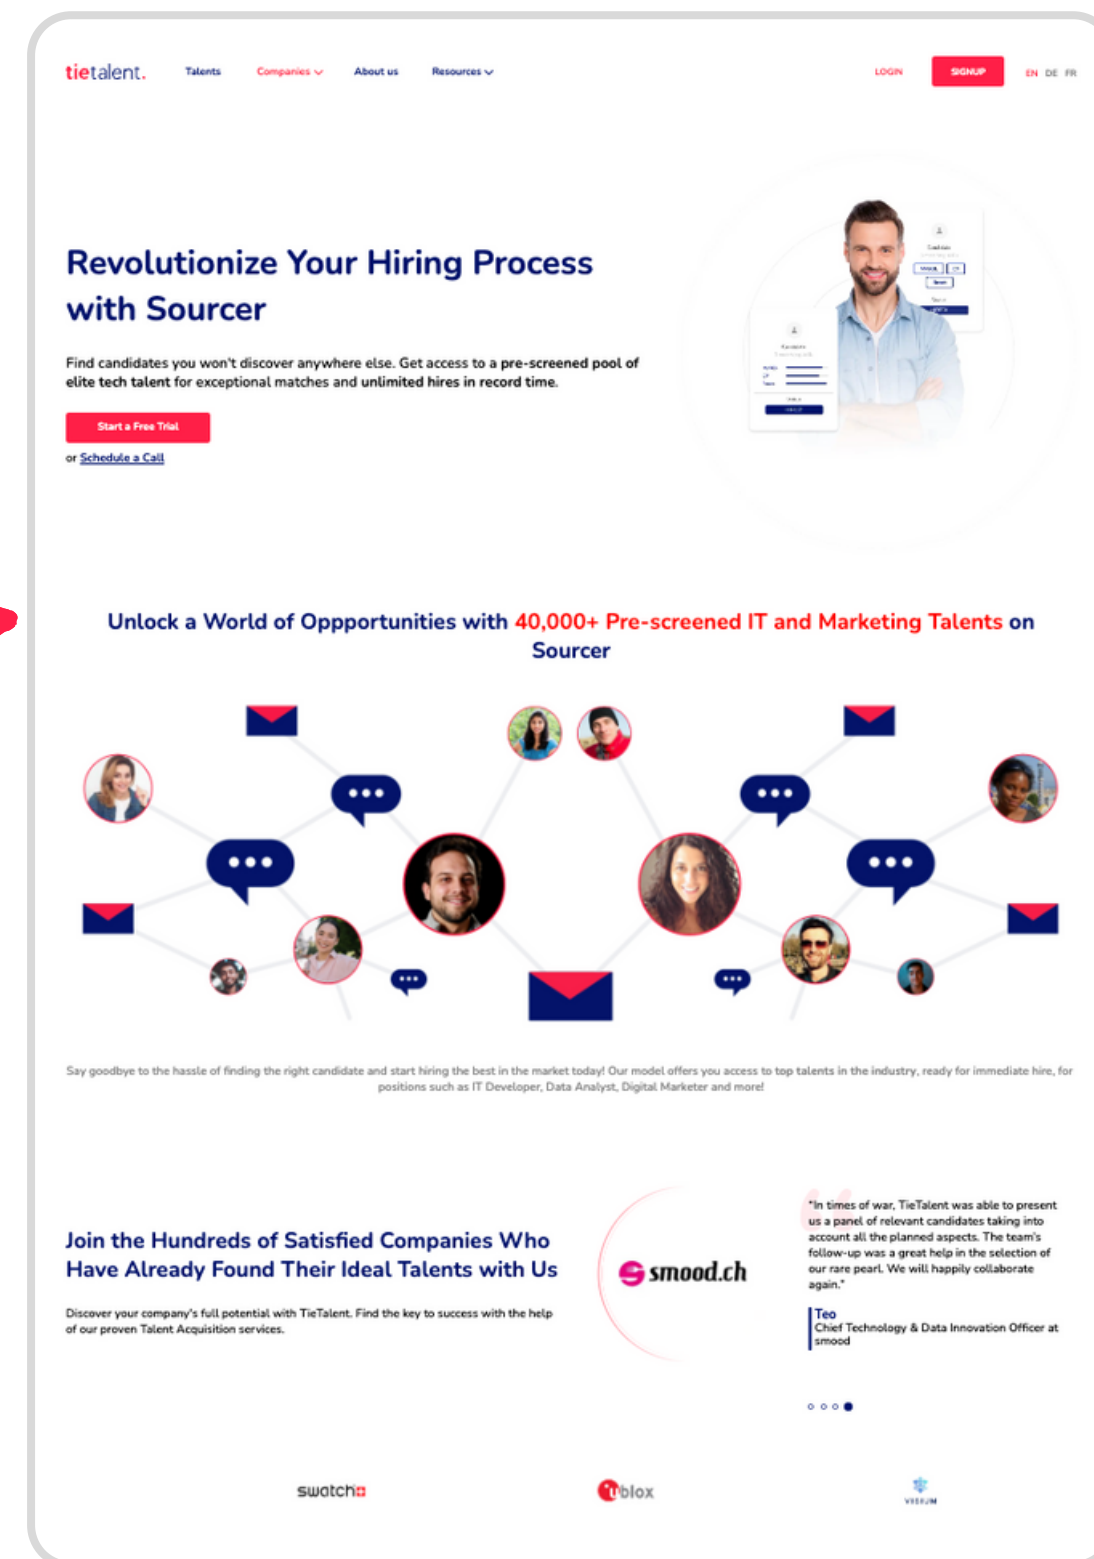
tietalent.

Talents Companies About us Resources

LOGIN SIGNUP EN DE FR

Revolutionize Your Hiring Process with Sourcer

Find candidates you won't discover anywhere else. Get access to a pre-screened pool of elite tech talent for exceptional matches and unlimited hires in record time.

Start a Free Trial

or Schedule a Call

Unlock a World of Oppportunities with 40,000+ Pre-screened IT and Marketing Talents on Sourcer

Say goodbye to the hassle of finding the right candidate and start hiring the best in the market today! Our model offers you access to top talents in the industry, ready for immediate hire, for positions such as IT Developer, Data Analyst, Digital Marketer and more!

Join the Hundreds of Satisfied Companies Who Have Already Found Their Ideal Talents with Us

Discover your company's full potential with TieTalent. Find the key to success with the help of our proven Talent Acquisition services.

smood.ch

"In times of war, TieTalent was able to present us a panel of relevant candidates taking into account all the planned aspects. The team's follow-up was a great help in the selection of our rare pearl. We will happily collaborate again."

Teo
Chief Technology & Data Innovation Officer at smood

swatch

blox

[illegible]